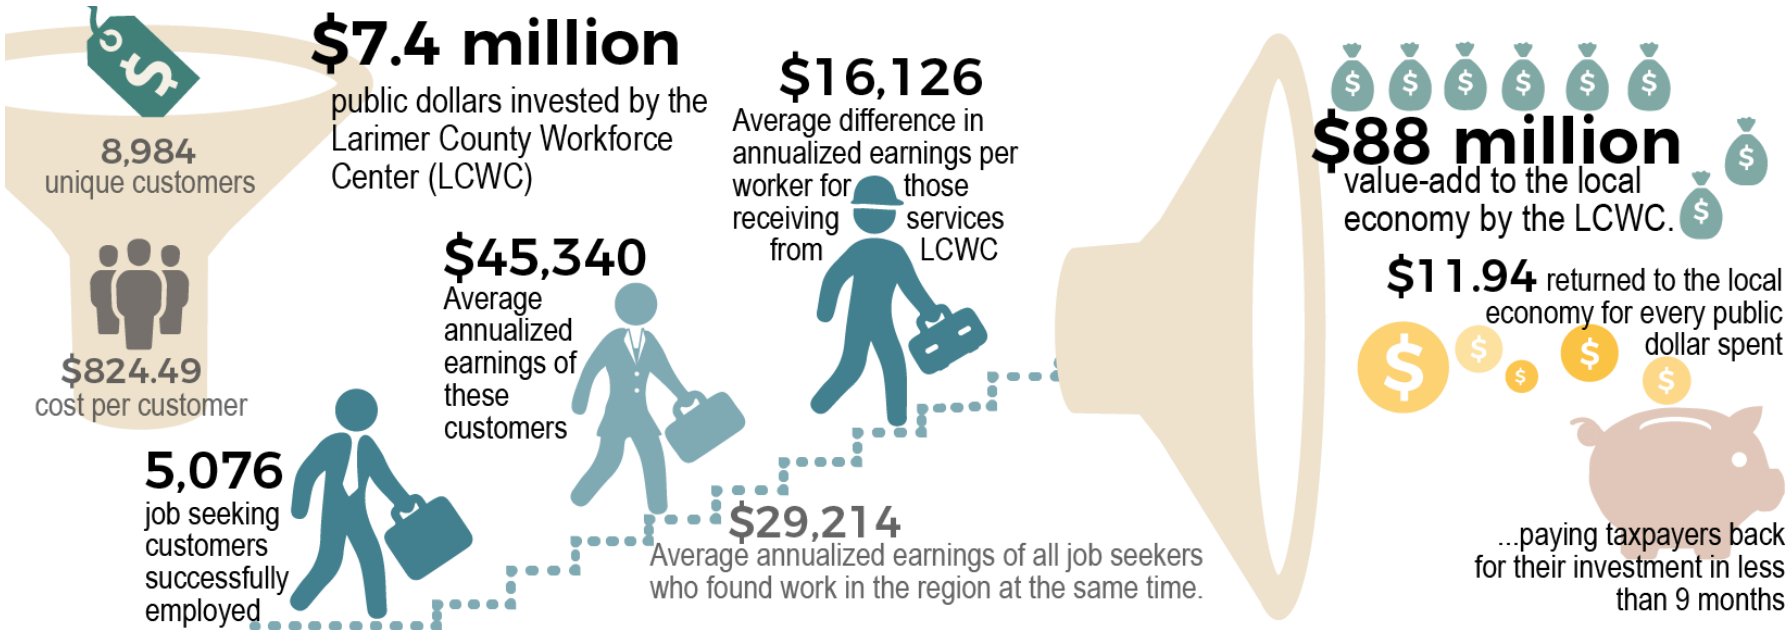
8,984
unique customers

$824.49
cost per customer

$7.4 million
public dollars invested by the Larimer County Workforce Center (LCWC)

5,076
job seeking customers successfully employed

$45,340
Average annualized earnings of these customers

$16,126
Average difference in annualized earnings per worker for those receiving services from LCWC

$29,214
Average annualized earnings of all job seekers who found work in the region at the same time.

$88 million
value-add to the local economy by the LCWC.

$11.94 returned to the local economy for every public dollar spent

...paying taxpayers back for their investment in less than 9 months